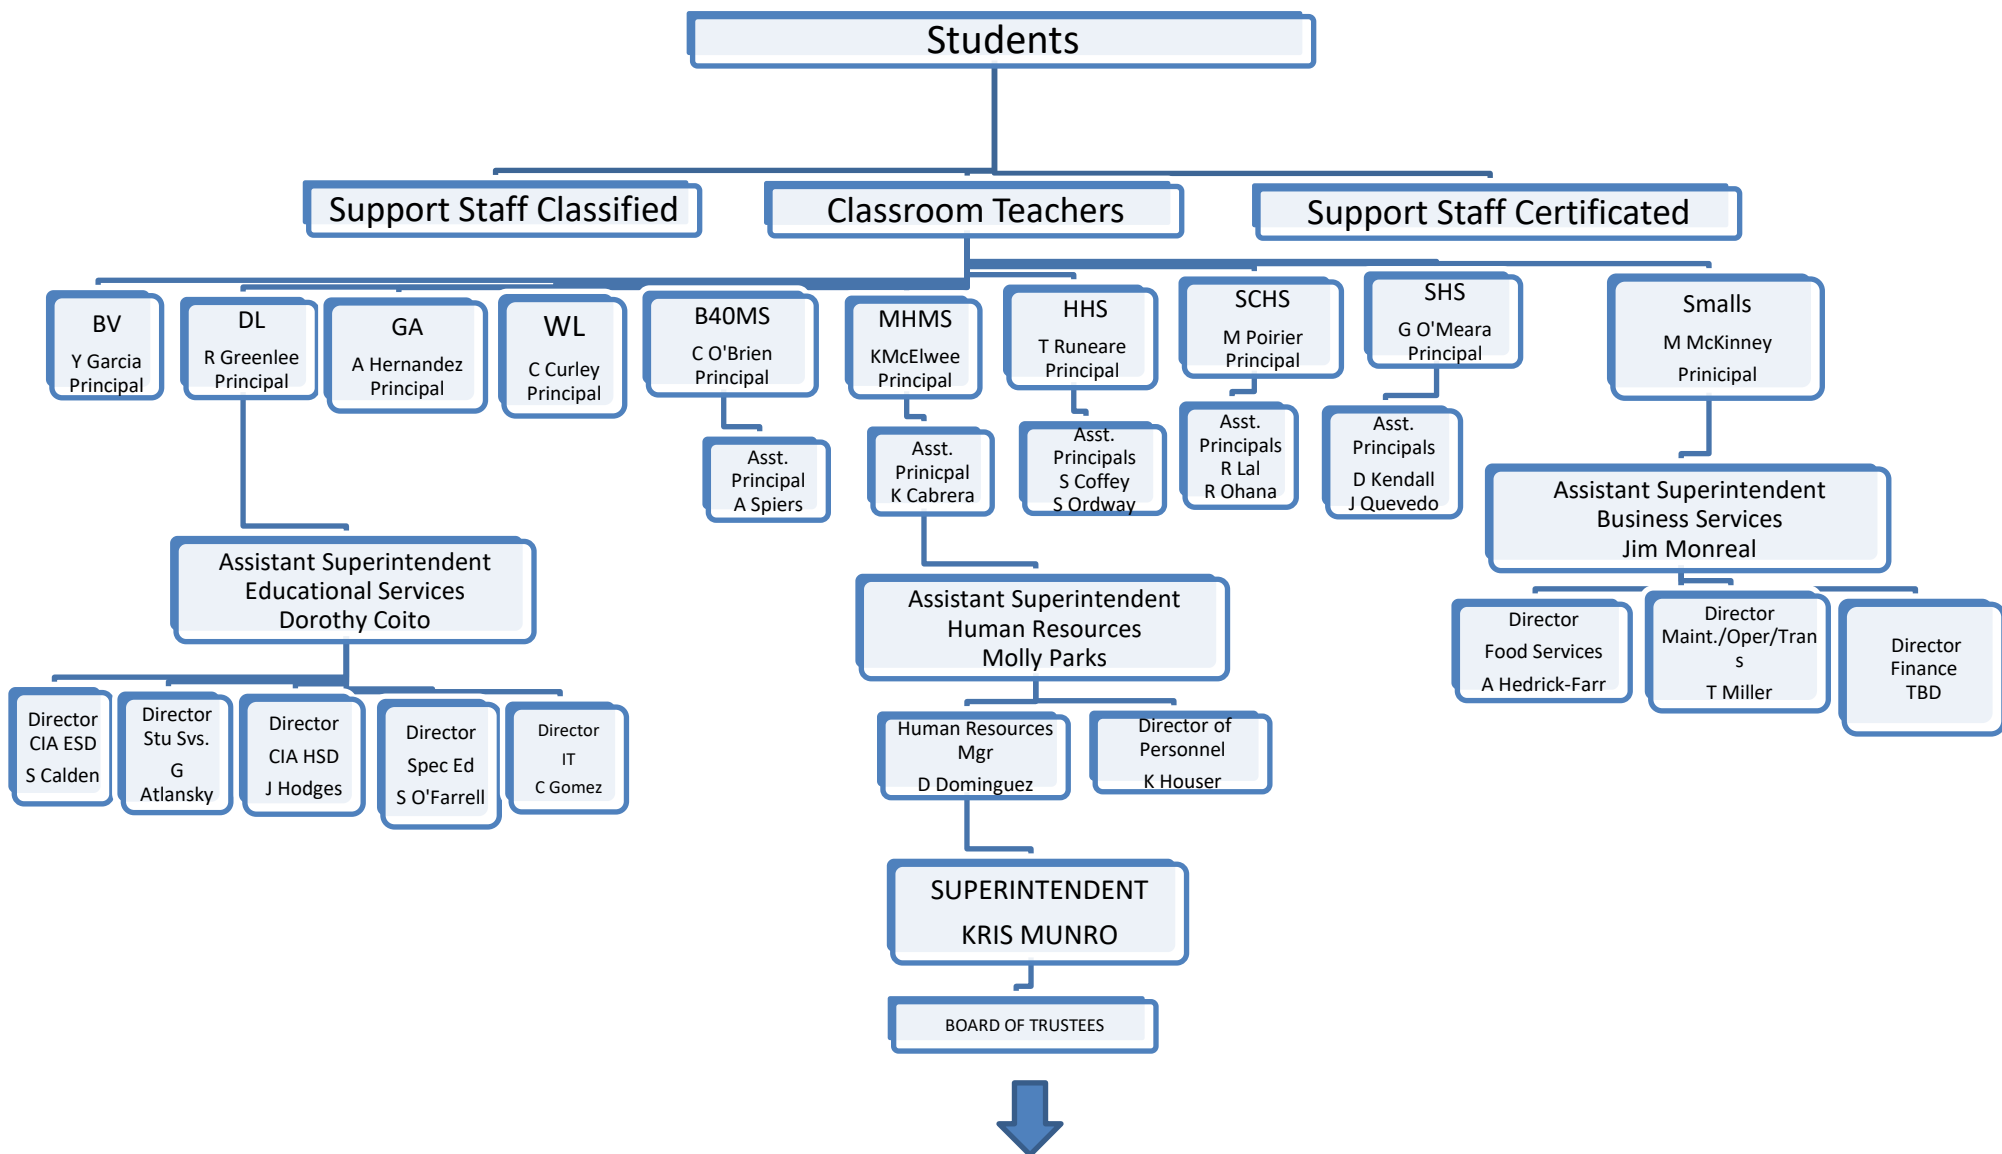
Students

Support Staff Classified

Classroom Teachers

Support Staff Certificated

BV
Y Garcia
Principal

DL
R Greenlee
Principal

GA
A Hernandez
Principal

WL
C Curley
Principal

B40MS
C O'Brien
Principal

MHMS
KMcElwee
Principal

HHS
T Runeare
Principal

SCHS
M Poirier
Principal

SHS
G O'Meara
Principal

Smalls
M McKinney
Prinicipal

Asst.
Principal
A Spiers

Asst.
Prinicpal
K Cabrera

Asst.
Principals
S Coffey
S Ordway

Asst.
Principals
R Lal
R Ohana

Asst.
Principals
D Kendall
J Quevedo

Assistant Superintendent
Business Services
Jim Monreal

Assistant Superintendent
Educational Services
Dorothy Coito

Assistant Superintendent
Human Resources
Molly Parks

Director
Food Services
A Hedrick-Farr

Director
Maint./Oper/Tran
s
T Miller

Director
Finance
TBD

Director
CIA ESD
S Calden

Director
Stu Svs.
G
Atlansky

Director
CIA HSD
J Hodges

Director
Spec Ed
S O'Farrell

Director
IT
C Gomez

Human Resources
Mgr
D Dominguez

Director of
Personnel
K Houser

SUPERINTENDENT
KRIS MUNRO

BOARD OF TRUSTEES